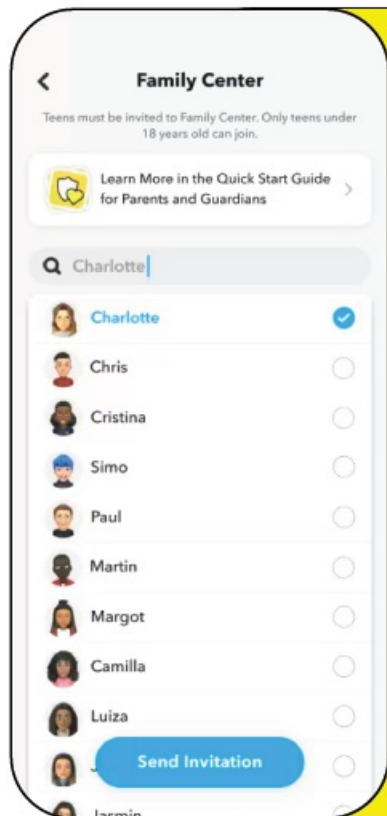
<

Family Center

Teens must be invited to Family Center. Only teens under 18 years old can join.

Learn More in the Quick Start Guide for Parents and Guardians

>

Charlotte

Charlotte

Chris

Cristina

Simo

Paul

Martin

Margot

Camilla

Luiza

J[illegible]

Jasmin

Send Invitation